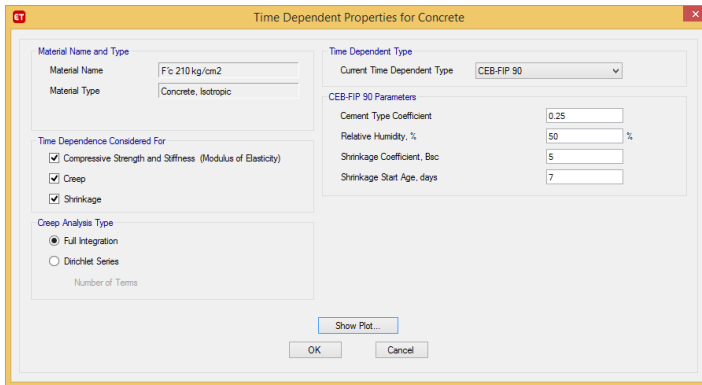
ET

Time Dependent Properties for Concrete

Material Name and Type

Material Name F'c 210 kg/cm2

Material Type Concrete, Isotropic

Time Dependence Considered For

Compressive Strength and Stiffness (Modulus of Elasticity)

Creep

Shrinkage

Creep Analysis Type

Full Integration

Dirichlet Series

Number of Terms

Time Dependent Type

Current Time Dependent Type CEB-FIP 90

CEB-FIP 90 Parameters

Cement Type Coefficient 0.25

Relative Humidity, % 50 %

Shrinkage Coefficient, Bsc 5

Shrinkage Start Age, days 7

Show Plot...

OK

Cancel